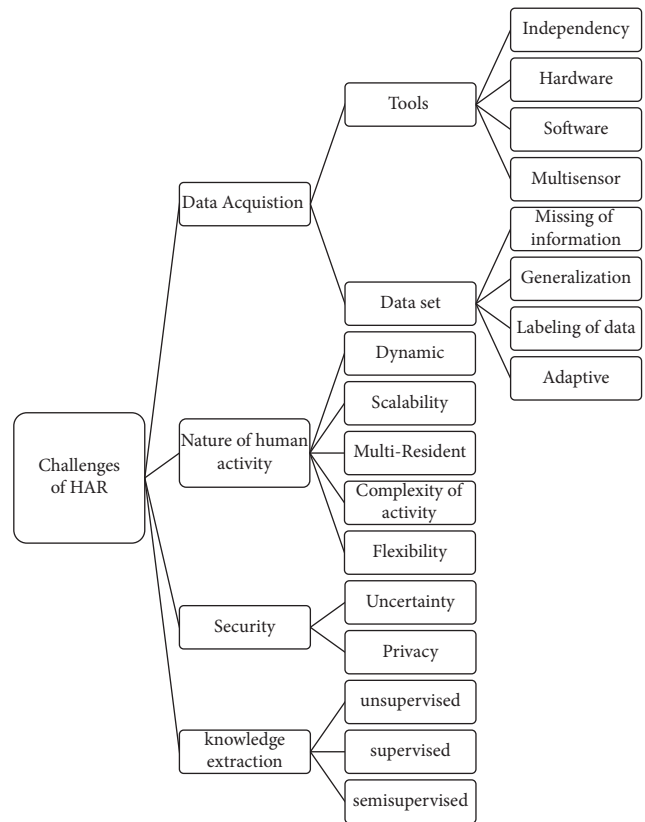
Challenges of HAR

Data Acquistion

Tools

Independency

Hardware

Software

Multisensor

Data set

Missing of information

Generalization

Labeling of data

Adaptive

Nature of human activity

Dynamic

Scalability

Multi-Resident

Complexity of activity

Flexibility

Security

Uncertainty

Privacy

knowledge extraction

unsupervised

supervised

semisupervised